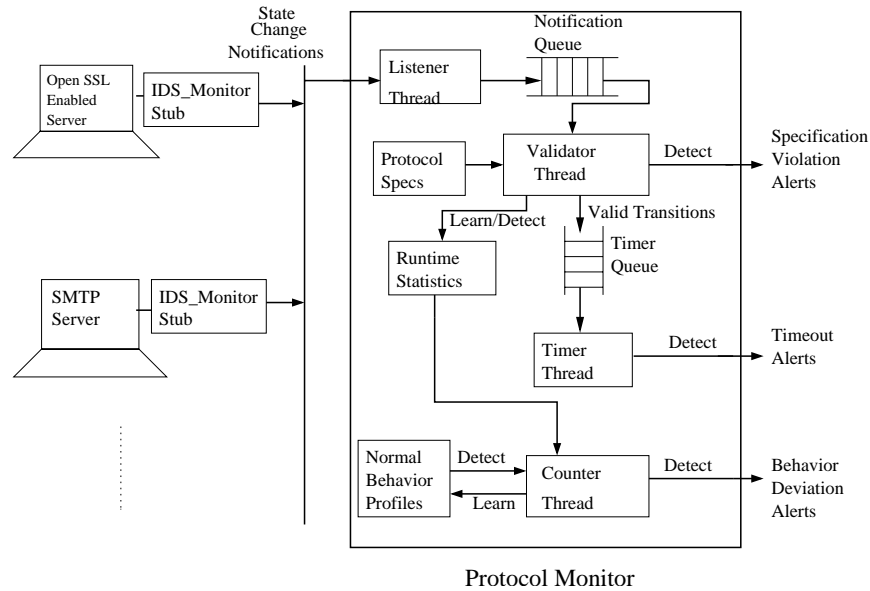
State Change Notifications

Open SSL Enabled Server

IDS_Monitor Stub

Listener Thread

Notification Queue

Protocol Specs

Validator Thread

Detect

Specification Violation Alerts

Learn/Detect

Valid Transitions

Runtime Statistics

Timer Queue

SMTP Server

IDS_Monitor Stub

Timer Thread

Detect

Timeout Alerts

Normal Behavior Profiles

Detect

Learn

Counter Thread

Detect

Behavior Deviation Alerts

Protocol Monitor